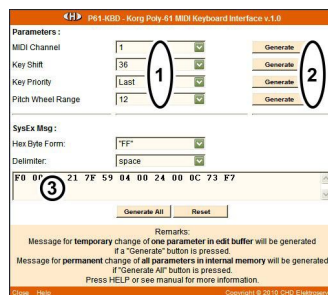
CHD P61-KBD - Korg Poly-61 MIDI Keyboard Interface v.1.0

Parameters :

| | | |
|---|---|---|
| MIDI Channel | 1 | Generate |
| Key Shift | 36 | Generate |
| Key Priority | Last | Generate |
| Pitch Wheel Range | 12 | Generate |

1

2

SysEx Msg :

| | |
|---|---|
| Hex Byte Form: | "FF" |
| Delimiter: | space |

F0 00 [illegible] 21 7F 59 04 00 24 00 0C 73 F7

3

Generate All
Reset

Remarks:
Message for temporary change of one parameter in edit buffer will be generated if a "Generate" button is pressed.
Message for permanent change of all parameters in internal memory will be generated if "Generate All" button is pressed.
Press HELP or see manual for more information.

Close Help
Copyright © 2010 CHD Elettronica